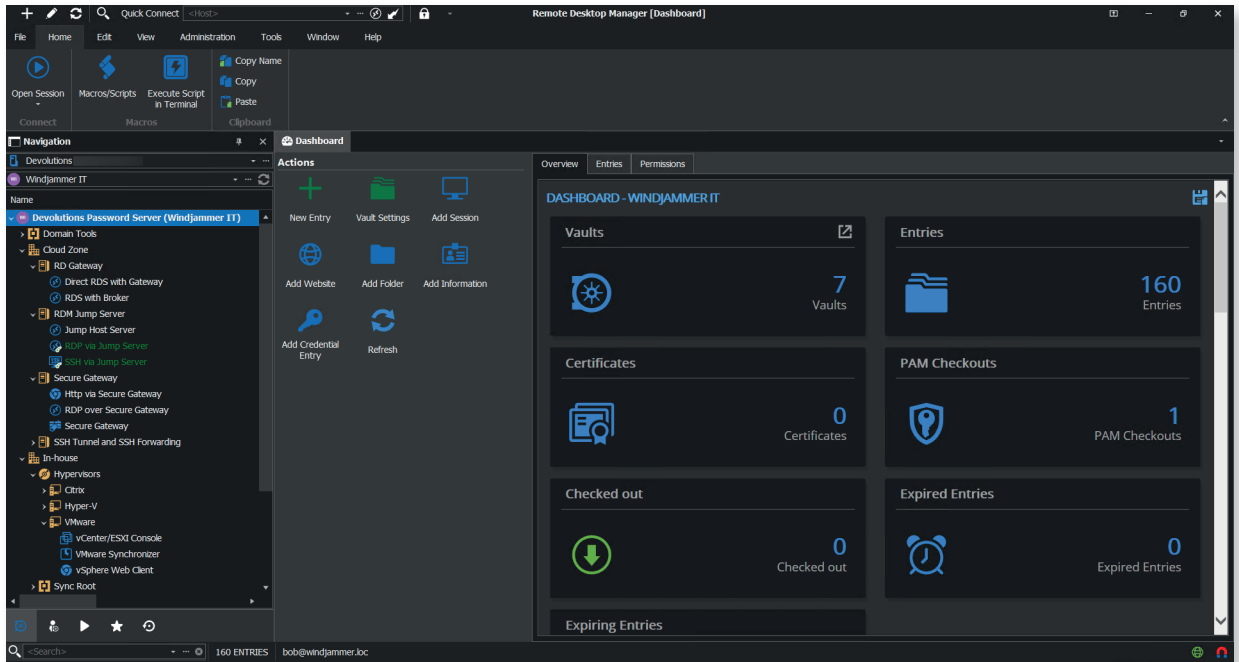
Quick Connect <Host>
Remote Desktop Manager [Dashboard]

File Home Edit View Administration Tools Window Help

Open Session
Macros/Scripts
Execute Script in Terminal
Copy Name
Copy
Paste
Connect
Macros
Clipboard

Navigation
Devolutions
Windjammer IT
Name
Devolutions Password Server (Windjammer IT)
Domain Tools
Cloud Zone
RD Gateway
Direct RDS with Gateway
RDS with Broker
RDM Jump Server
Jump Host Server
RDP via Jump Server
SSH via Jump Server
Secure Gateway
Http via Secure Gateway
RDP over Secure Gateway
Secure Gateway
SSH Tunnel and SSH Forwarding
In-house
Hypervisors
Citrix
Hyper-V
VMware
vCenter/ESXI Console
VMware Synchronizer
vSphere Web Client
Sync Root

Dashboard
Actions
New Entry
Vault Settings
Add Session
Add Website
Add Folder
Add Information
Add Credential Entry
Refresh

Overview
Entries
Permissions

DASHBOARD - WINDJAMMER IT

Vaults
7
Vaults

Entries
160
Entries

Certificates
0
Certificates

PAM Checkouts
1
PAM Checkouts

Checked out
0
Checked out

Expired Entries
0
Expired Entries

Expiring Entries

<Search>
160 ENTRIES
bob@windjammer.loc